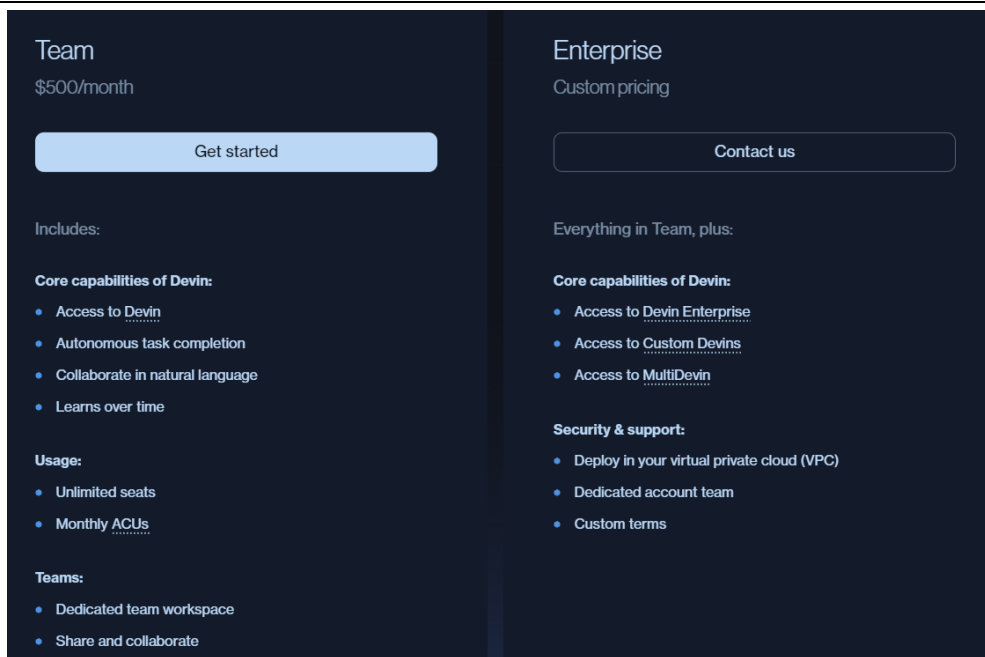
Team
\$500/month

Get started

Includes:

Core capabilities of Devin:
- Access to Devin
- Autonomous task completion
- Collaborate in natural language
- Learns over time

Usage:
- Unlimited seats
- Monthly ACUs

Teams:
- Dedicated team workspace
- Share and collaborate

Enterprise
Custom pricing

Contact us

Everything in Team, plus:

Core capabilities of Devin:
- Access to Devin Enterprise
- Access to Custom Devins
- Access to MultiDevin

Security & support:
- Deploy in your virtual private cloud (VPC)
- Dedicated account team
- Custom terms